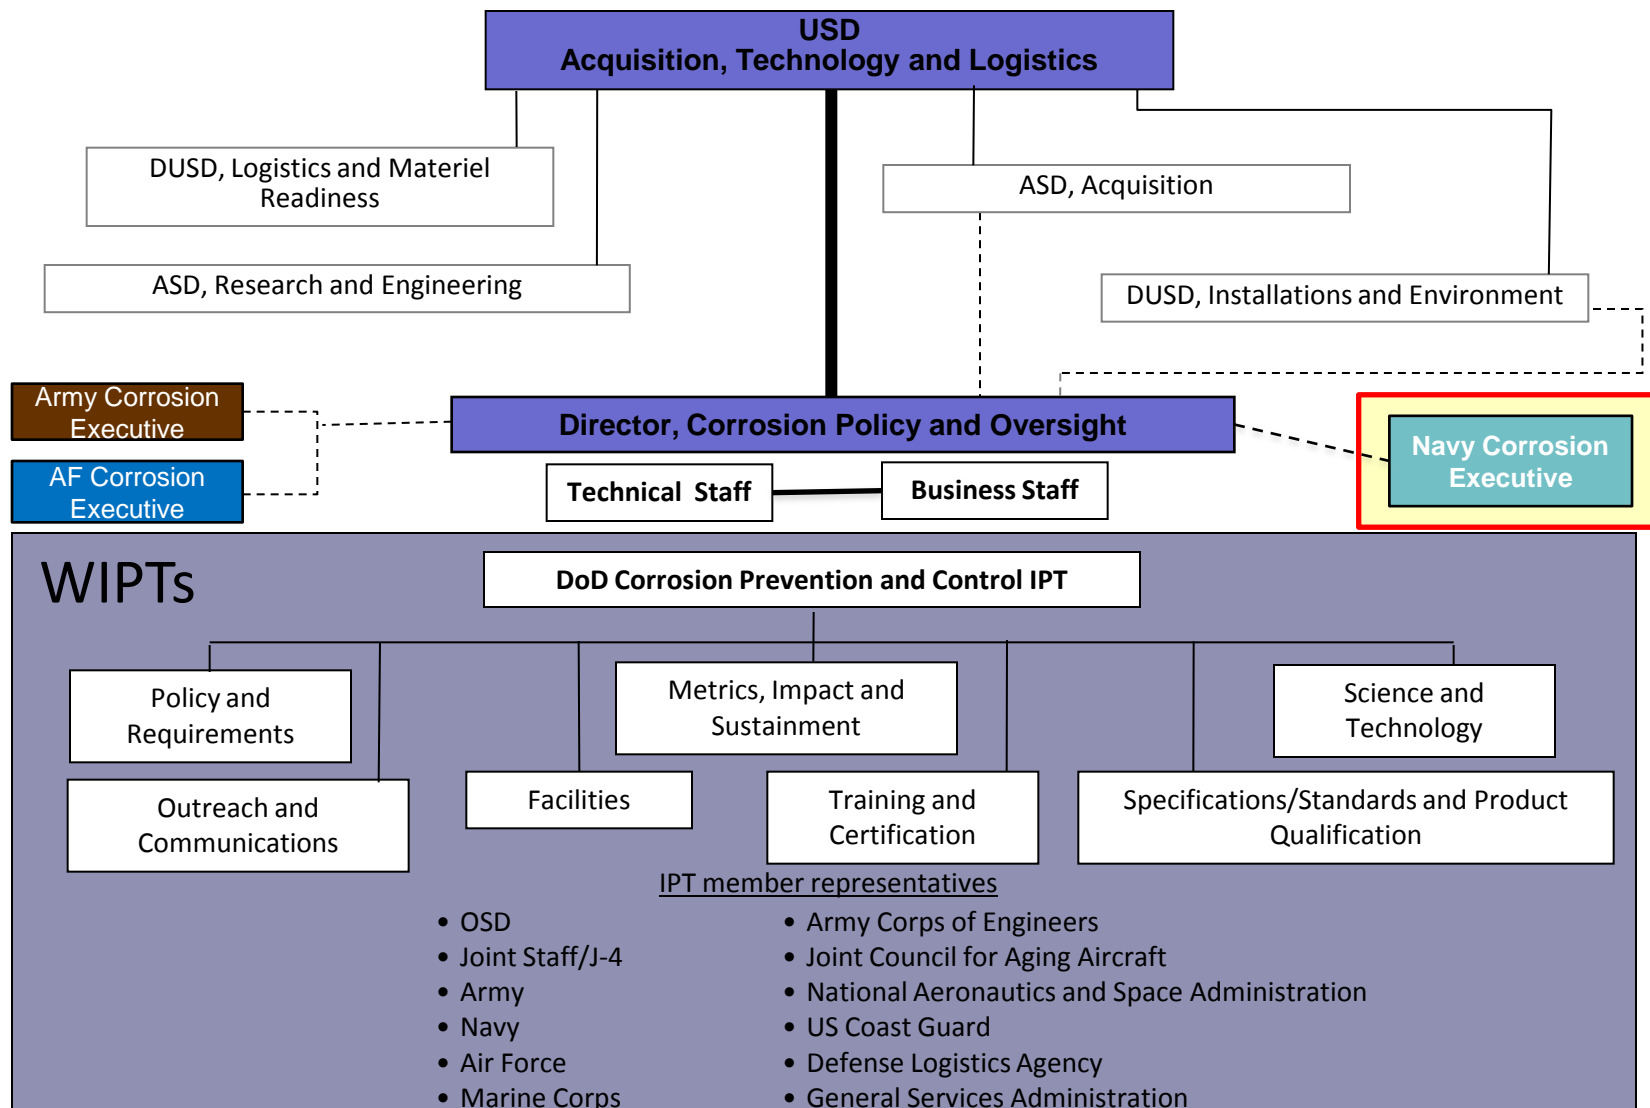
USD
Acquisition, Technology and Logistics

DUSD, Logistics and Materiel Readiness

ASD, Acquisition

ASD, Research and Engineering

DUSD, Installations and Environment

Army Corrosion Executive

AF Corrosion Executive

Director, Corrosion Policy and Oversight

Navy Corrosion Executive

Technical Staff

Business Staff

WIPTs

DoD Corrosion Prevention and Control IPT

Policy and Requirements

Metrics, Impact and Sustainment

Science and Technology

Outreach and Communications

Facilities

Training and Certification

Specifications/Standards and Product Qualification

IPT member representatives

- OSD
- Joint Staff/J-4
- Army
- Navy
- Air Force
- Marine Corps

- Army Corps of Engineers
- Joint Council for Aging Aircraft
- National Aeronautics and Space Administration
- US Coast Guard
- Defense Logistics Agency
- General Services Administration